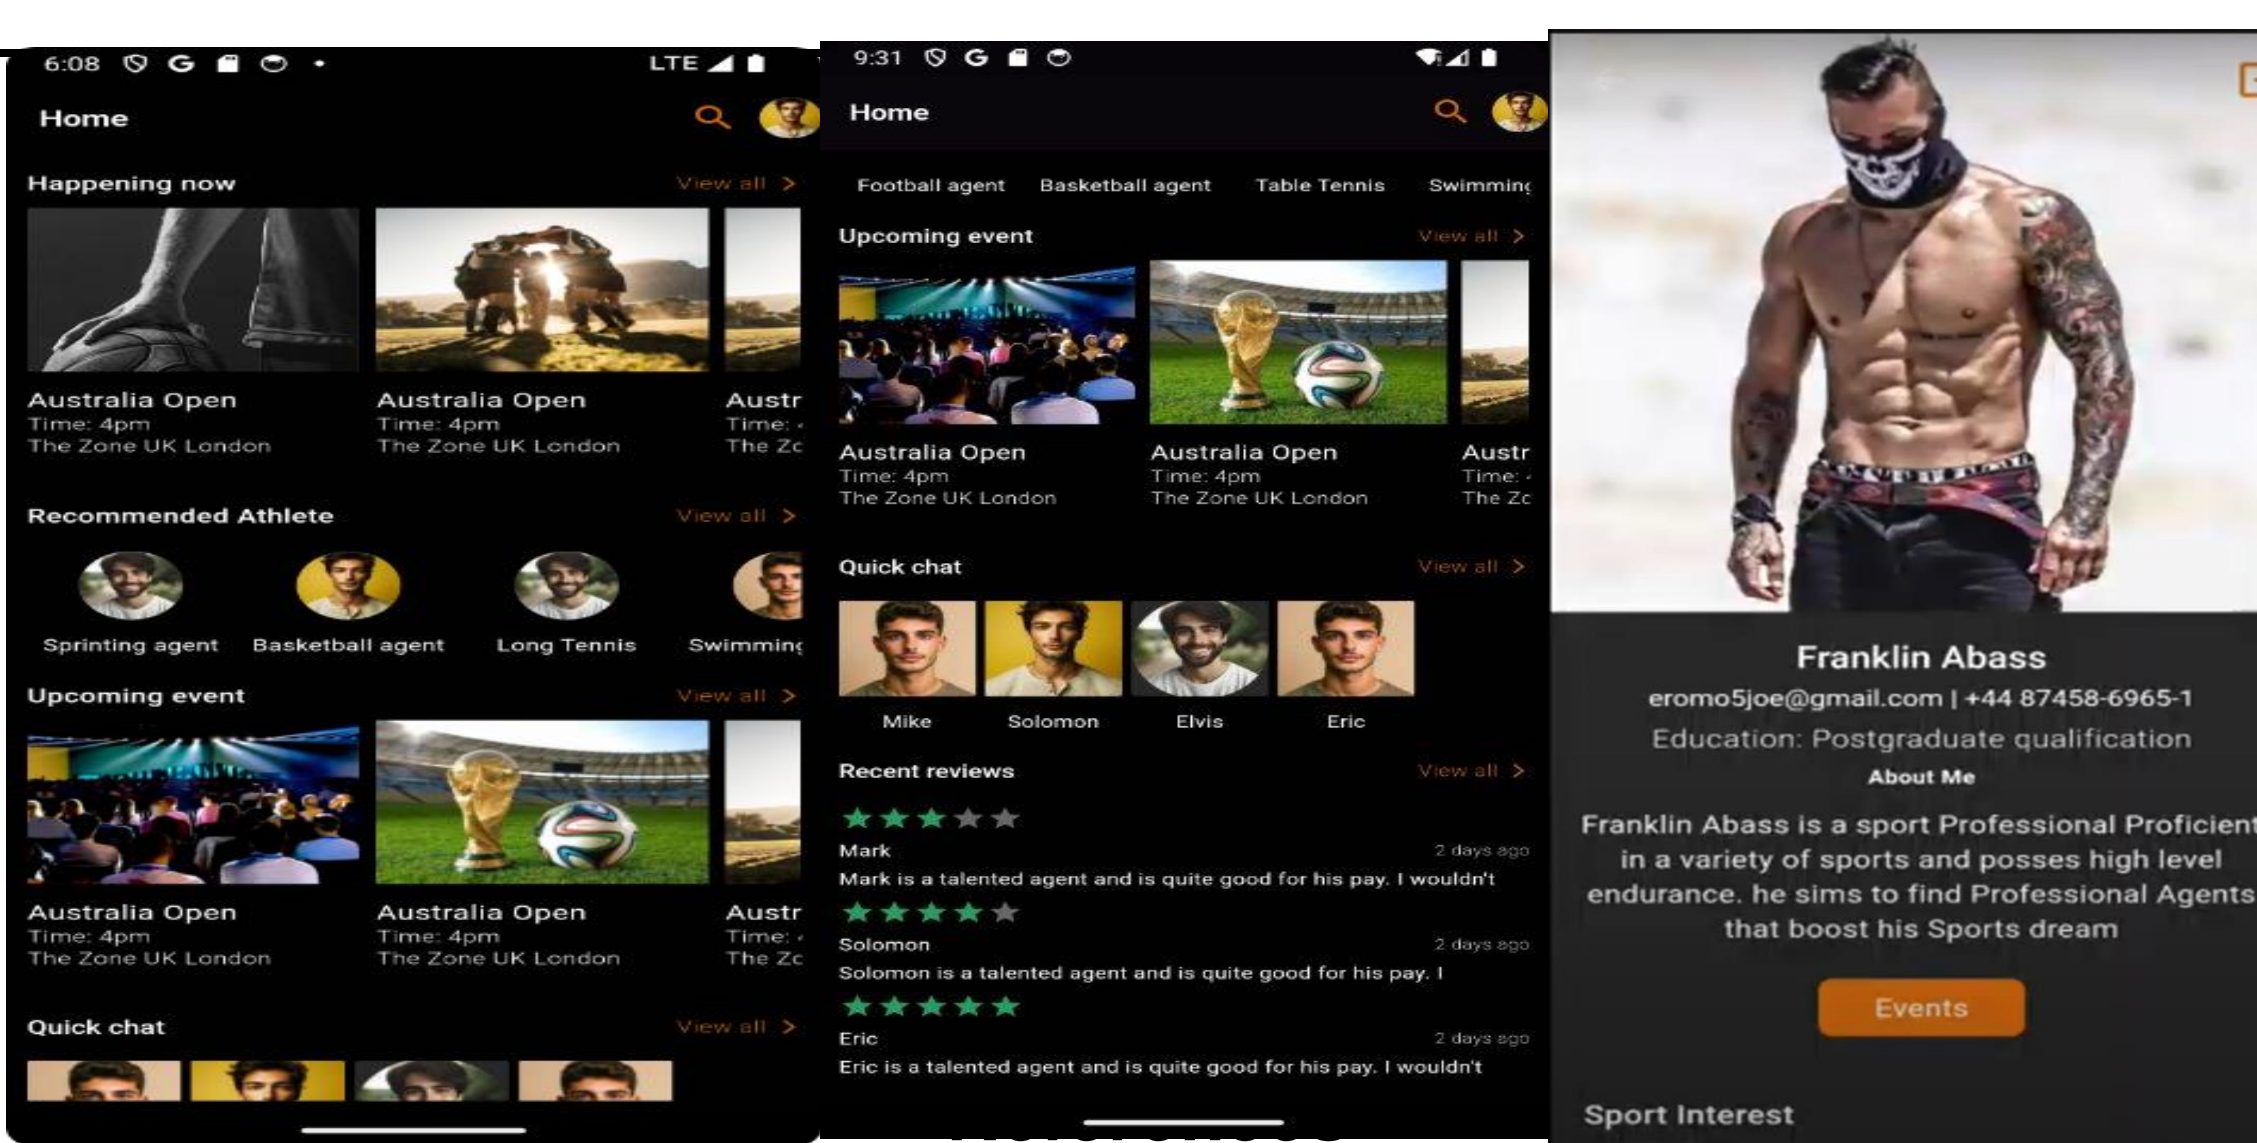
6:08 LTE

Home

Happening now View all >

Australia Open
Time: 4pm
The Zone UK London

Australia Open
Time: 4pm
The Zone UK London

Austr
Time:
The Zc

Recommended Athlete View all >

Sprinting agent Basketball agent Long Tennis Swimming

Upcoming event View all >

Australia Open
Time: 4pm
The Zone UK London

Australia Open
Time: 4pm
The Zone UK London

Austr
Time:
The Zc

Quick chat View all >

9:31

Home

Football agent Basketball agent Table Tennis Swimming

Upcoming event View all >

Australia Open
Time: 4pm
The Zone UK London

Australia Open
Time: 4pm
The Zone UK London

Austr
Time:
The Zc

Quick chat View all >

Mike Solomon Elvis Eric

Recent reviews View all >

Mark 2 days ago
Mark is a talented agent and is quite good for his pay. I wouldn't

Solomon 2 days ago
Solomon is a talented agent and is quite good for his pay. I

Eric 2 days ago
Eric is a talented agent and is quite good for his pay. I wouldn't

Franklin Abass
eromo5joe@gmail.com | +44 87458-6965-1
Education: Postgraduate qualification
About Me
Franklin Abass is a sport Professional Proficient in a variety of sports and posses high level endurance. he sims to find Professional Agents that boost his Sports dream

Events

Sport Interest